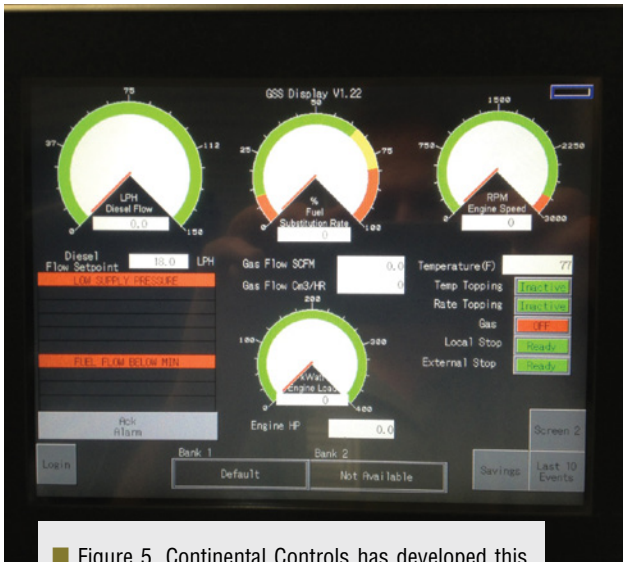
GSS Display V1.22

75
37
112
0
150
LPH
Diesel Flow
0.0

50
25
75
0
100
%
Fuel
Substitution Rate
0

1500
750
2250
0
3000
RPM
Engine Speed
0

Diesel Flow Setpoint
18.0
LPH

LOW SUPPLY PRESSURE

FUEL FLOW BELOW MIN

Ack Alarm

Gas Flow SCFM
0.0
Gas Flow Cm3/HR
0

200
100
300
0
400
kWatts
Engine Load
0

Engine HP
0.0

Temperature(F)
77
Temp Topping
Inactive
Rate Topping
Inactive
Gas
OFF
Local Stop
Ready
External Stop
Ready

Screen 2

Login

Bank 1
Default
Bank 2
Not Available

Savings

Last 10 Events

Figure 5. Continental Controls has developed this